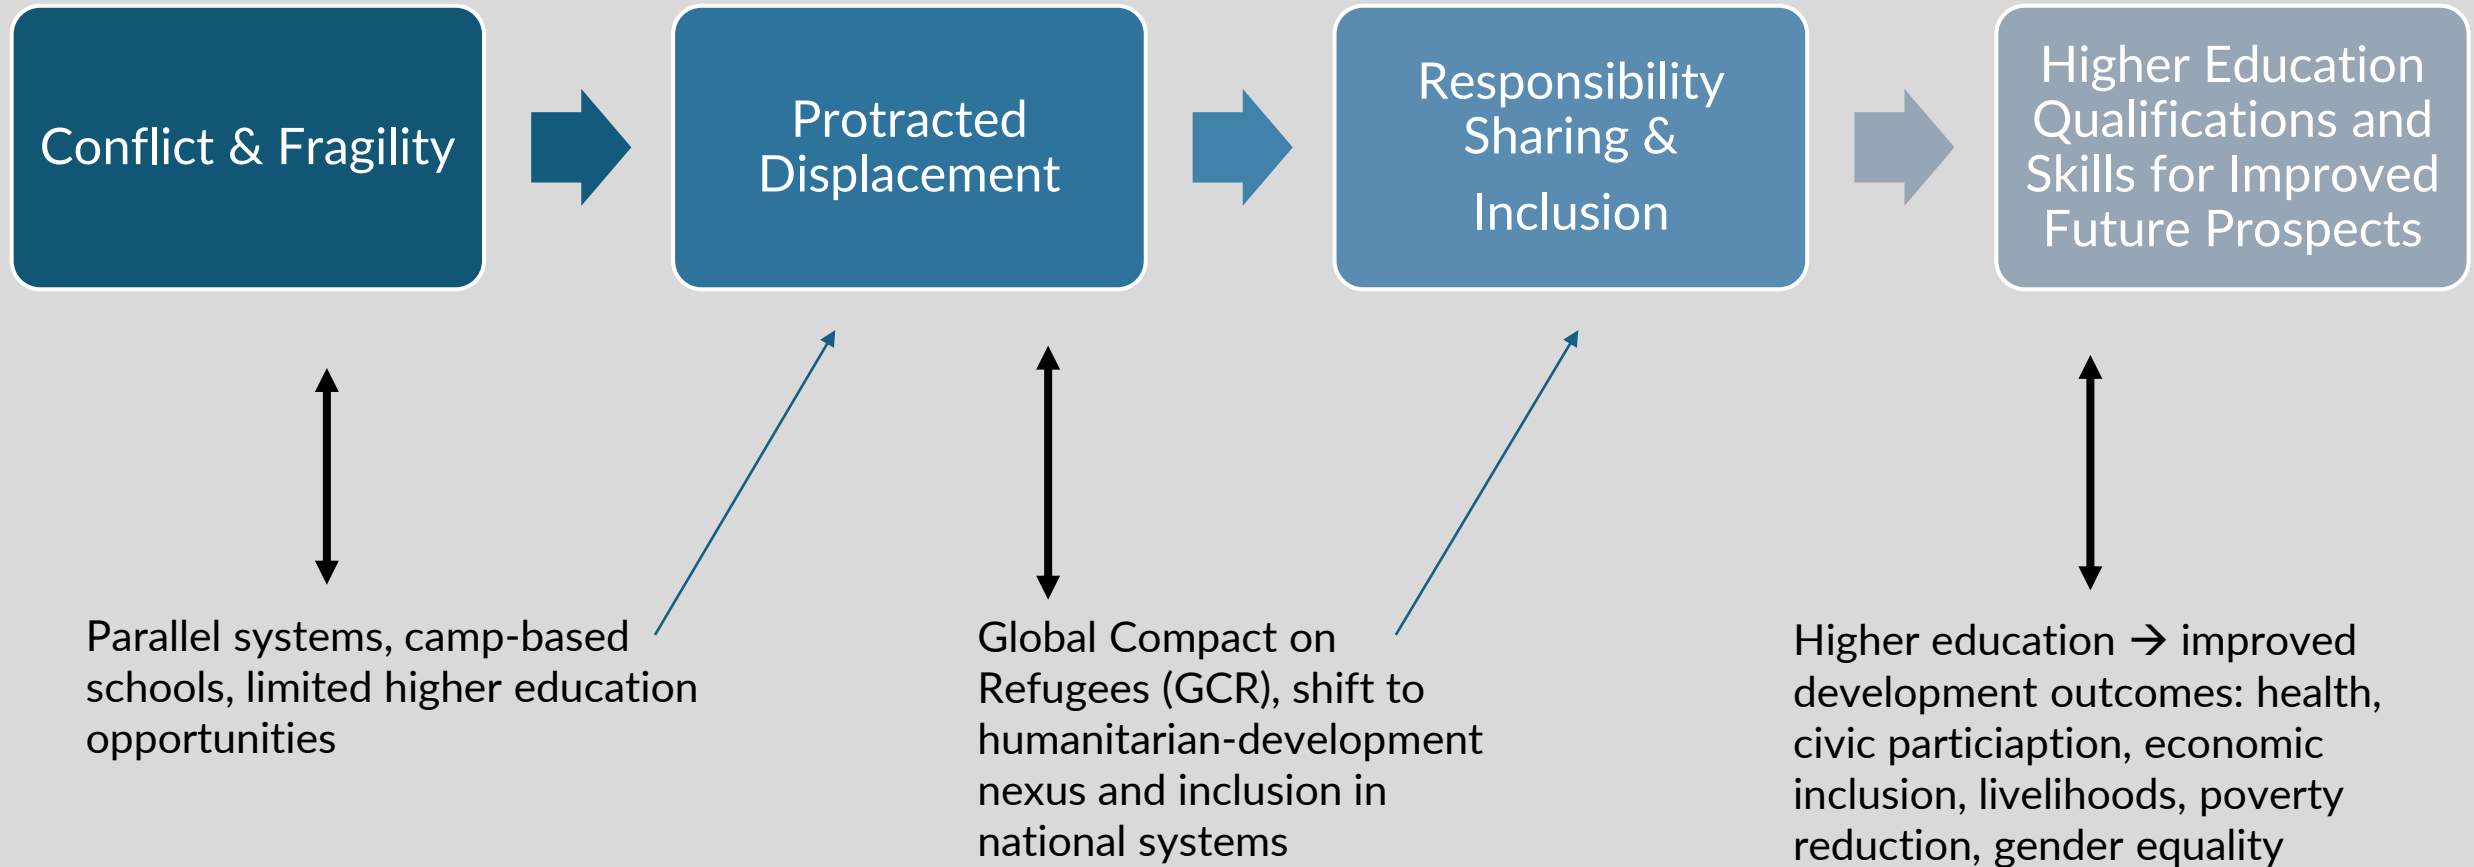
Conflict & Fragility

Protracted Displacement

Responsibility Sharing & Inclusion

Higher Education Qualifications and Skills for Improved Future Prospects

Parallel systems, camp-based schools, limited higher education opportunities

Global Compact on Refugees (GCR), shift to humanitarian-development nexus and inclusion in national systems

Higher education → improved development outcomes: health, civic particiaption, economic inclusion, livelihoods, poverty reduction, gender equality